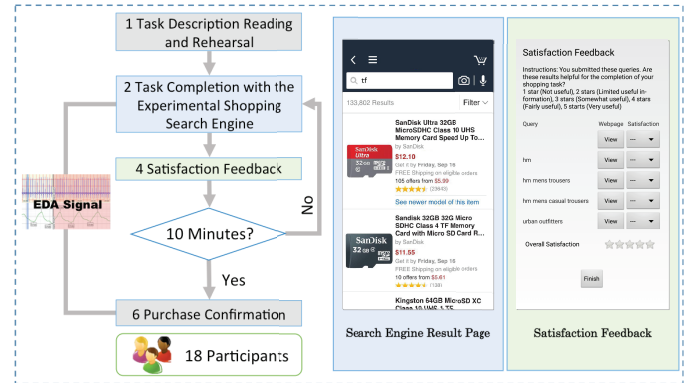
1 Task Description Reading and Rehearsal

2 Task Completion with the Experimental Shopping Search Engine

4 Satisfaction Feedback

EDA Signal

10 Minutes?

No

Yes

6 Purchase Confirmation

18 Participants

tf

133,802 Results

Filter

SanDisk Ultra 32GB MicroSDHC Class 10 UHS Memory Card Speed Up To...

by SanDisk

$12.10

Get it by Friday, Sep 16

FREE Shipping on eligible orders

105 offers from $5.99

(23693)

See newer model of this item

Sandisk 32GB 32G Micro SDHC Class 4 TF Memory Card with Micro SD Card R...

by SanDisk

$11.55

Get it by Friday, Sep 16

FREE Shipping on eligible orders

10 offers from $5.61

(138)

Kingston 64GB MicroSD XC Class 10 UHS 1 TF

Search Engine Result Page

Satisfaction Feedback

Instructions: You submitted these queries. Are these results helpful for the completion of your shopping task?
1 star (Not useful), 2 stars (Limited useful information), 3 stars (Somewhat useful), 4 stars (Fairly useful), 5 starts (Very useful)

| Query | Webpage | Satisfaction |
|---|---|---|
| hm | View | — |
| hm mens trousers | View | — |
| hm mens casual trousers | View | — |
| urban outfitters | View | — |

Overall Satisfaction

Finish

Satisfaction Feedback